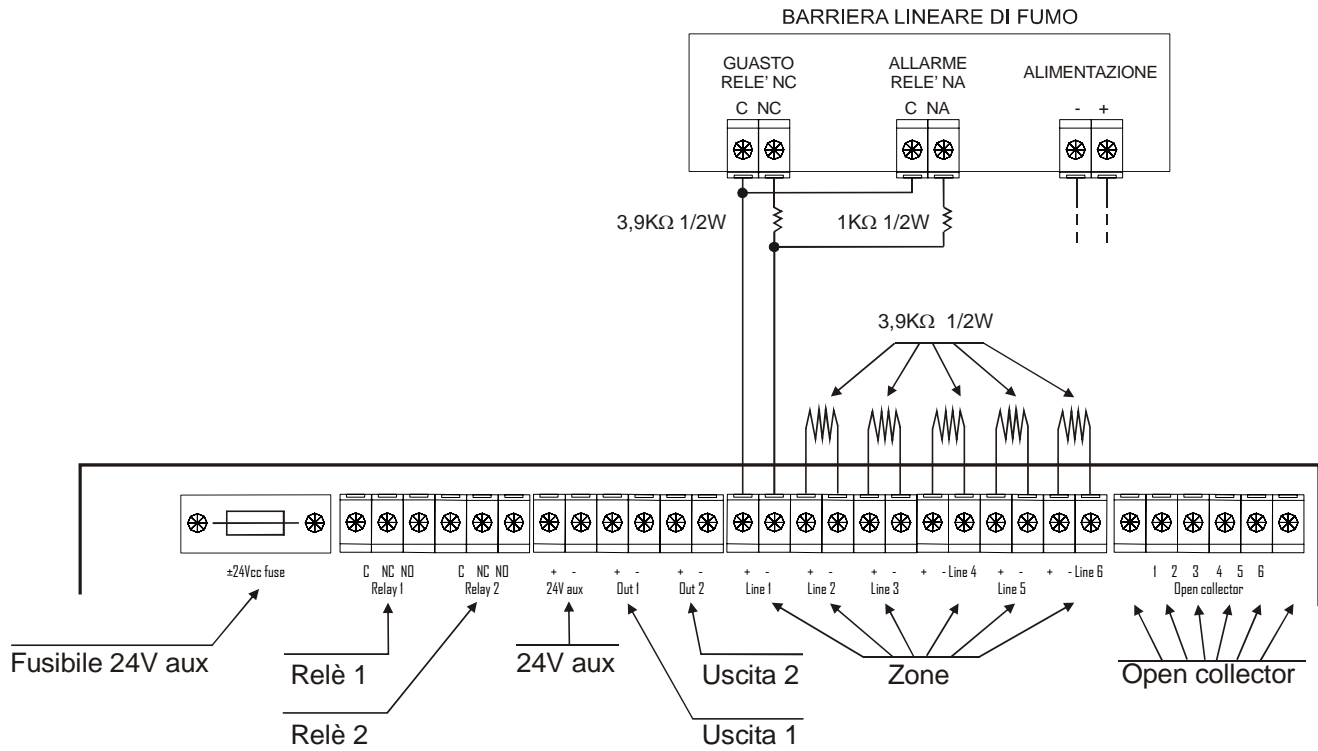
BARRIERA LINEARE DI FUMO

GUASTO RELE' NC
C NC

ALLARME RELE' NA
C NA

ALIMENTAZIONE
- +

3,9KΩ 1/2W

1KΩ 1/2W

3,9KΩ 1/2W

±24Vcc fuse

C NC NO
Relay 1

C NC NO
Relay 2

+ -
24V aux

+ -
Out 1

+ -
Out 2

+ -
Line 1

+ -
Line 2

+ -
Line 3

+ - Line 4

+ -
Line 5

+ - Line 6

1 2 3 4 5 6
Open collector

Fusibile 24V aux

Relè 1

Relè 2

24V aux

Uscita 2

Uscita 1

Zone

Open collector